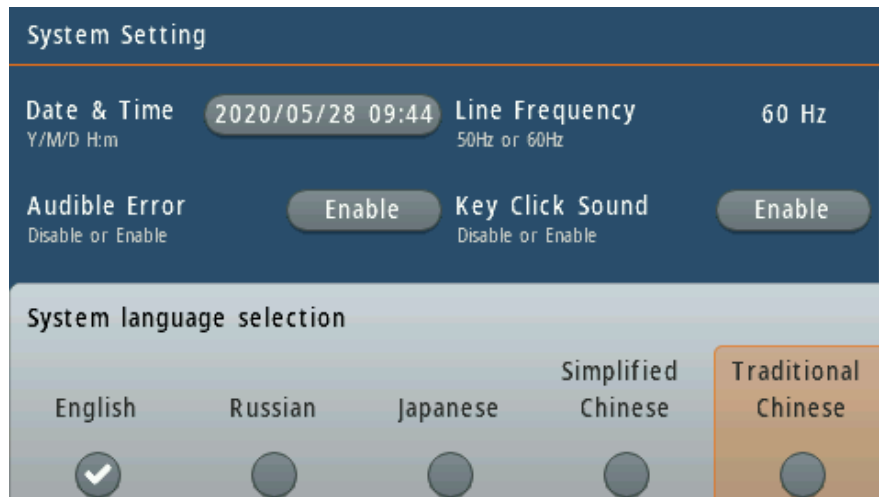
System Setting

Date & Time
Y/M/D H:m
2020/05/28 09:44

Line Frequency
50Hz or 60Hz
60 Hz

Audible Error
Disable or Enable
Enable

Key Click Sound
Disable or Enable
Enable

System language selection

English

Russian

Japanese

Simplified Chinese

Traditional Chinese